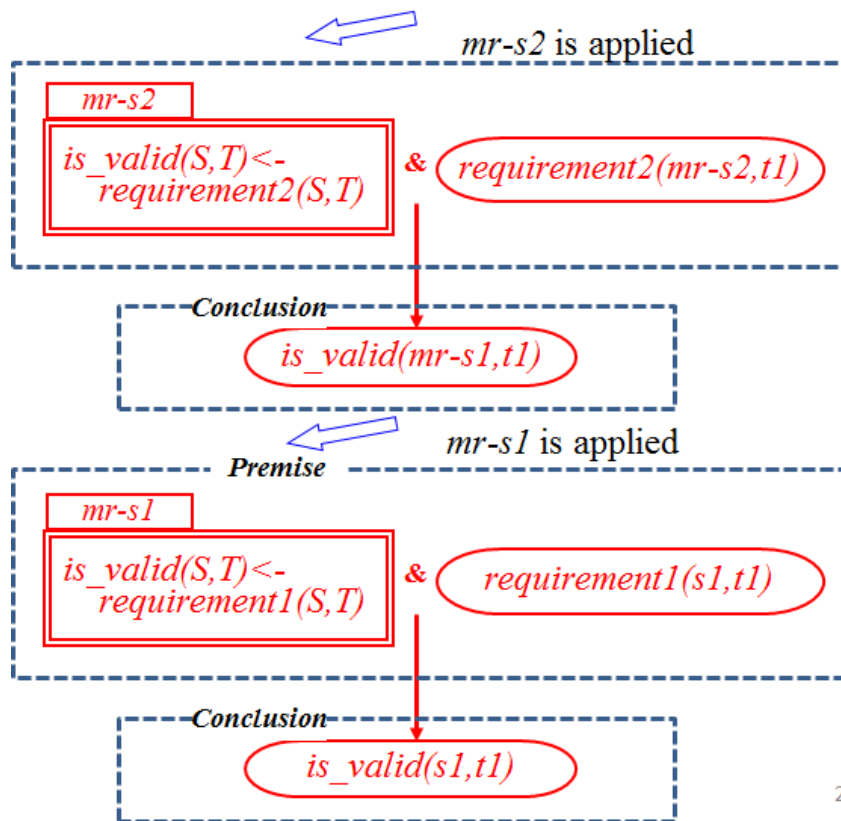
mr-s2 is applied

mr-s2

is_valid(S,T)<- requirement2(S,T)

&

requirement2(mr-s2,t1)

Conclusion

is_valid(mr-s1,t1)

mr-s1 is applied

Premise

mr-s1

is_valid(S,T)<- requirement1(S,T)

&

requirement1(s1,t1)

Conclusion

is_valid(s1,t1)

2